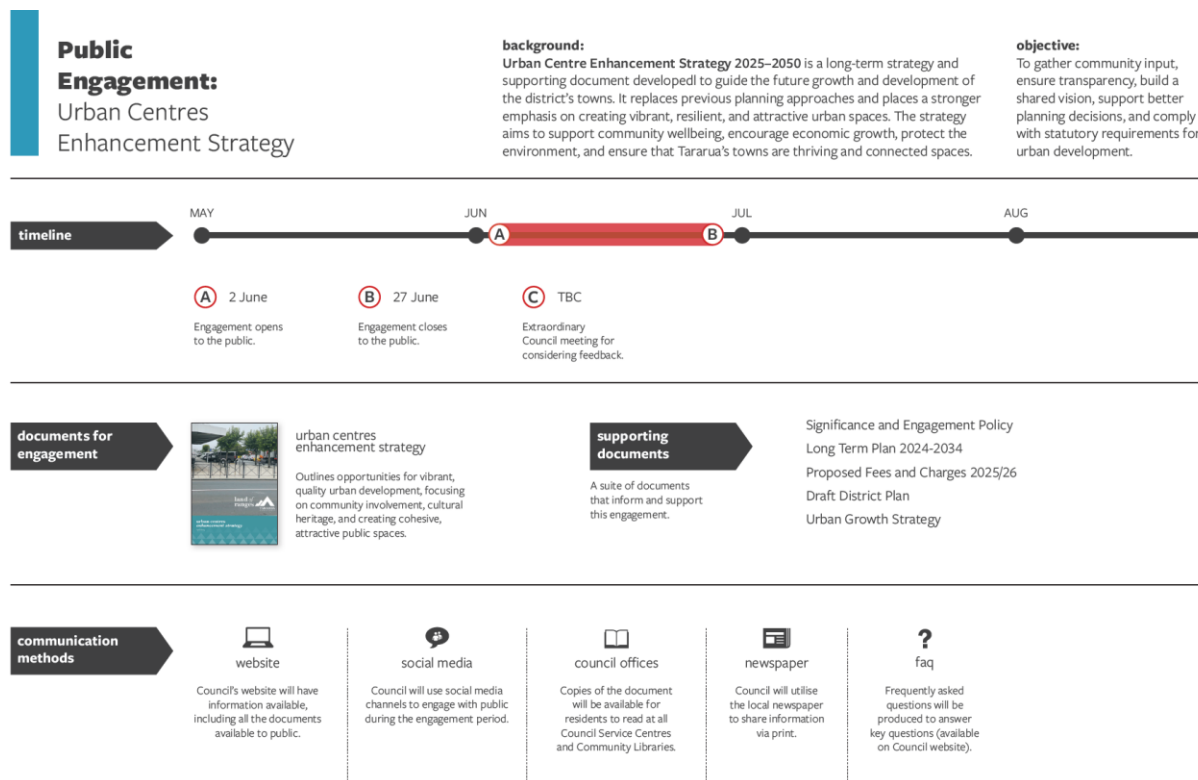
**Public Engagement:**
Urban Centres Enhancement Strategy

**background:**
**Urban Centre Enhancement Strategy 2025–2050** is a long-term strategy and supporting document developedl to guide the future growth and development of the district's towns. It replaces previous planning approaches and places a stronger emphasis on creating vibrant, resilient, and attractive urban spaces. The strategy aims to support community wellbeing, encourage economic growth, protect the environment, and ensure that Tararua's towns are thriving and connected spaces.

**objective:**
To gather community input, ensure transparency, build a shared vision, support better planning decisions, and comply with statutory requirements for urban development.

timeline

MAY JUN JUL AUG

A B

A 2 June
Engagement opens to the public.

B 27 June
Engagement closes to the public.

C TBC
Extraordinary Council meeting for considering feedback.

documents for engagement

land of ranges
urban centres enhancement strategy

urban centres enhancement strategy
Outlines opportunities for vibrant, quality urban development, focusing on community involvement, cultural heritage, and creating cohesive, attractive public spaces.

supporting documents
A suite of documents that inform and support this engagement.

Significance and Engagement Policy
Long Term Plan 2024-2034
Proposed Fees and Charges 2025/26
Draft District Plan
Urban Growth Strategy

communication methods

website
Council's website will have information available, including all the documents available to public.

social media
Council will use social media channels to engage with public during the engagement period.

council offices
Copies of the document will be available for residents to read at all Council Service Centres and Community Libraries.

newspaper
Council will utilise the local newspaper to share information via print.

?
faq
Frequently asked questions will be produced to answer key questions (available on Council website).